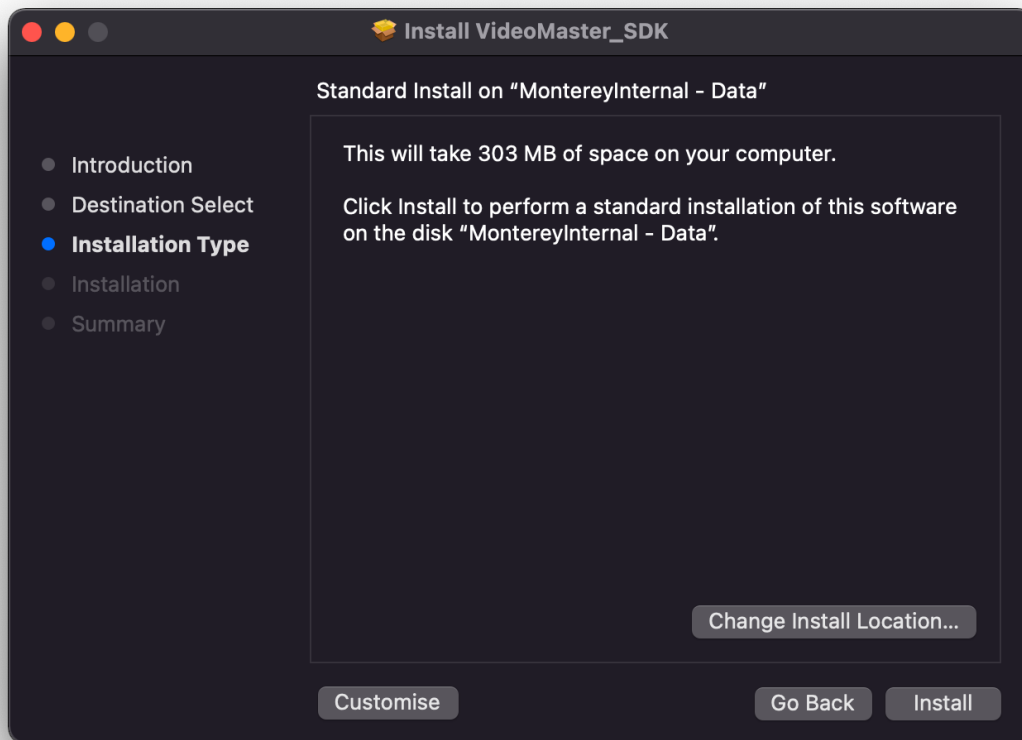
Install VideoMaster_SDK

Standard Install on “MontereyInternal - Data”

Introduction
Destination Select
Installation Type
Installation
Summary

This will take 303 MB of space on your computer.

Click Install to perform a standard installation of this software on the disk “MontereyInternal - Data”.

Change Install Location...

Customise

Go Back

Install